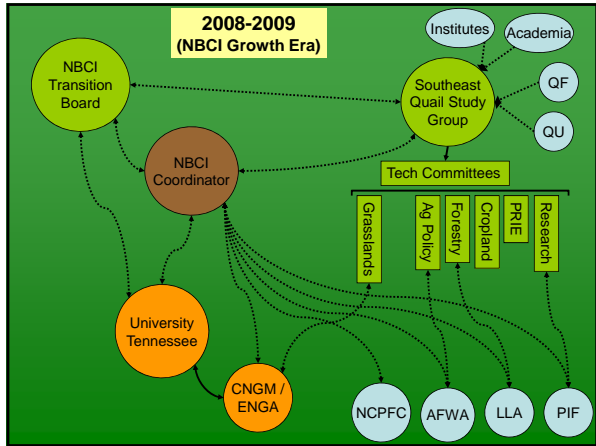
2008-2009
(NBCI Growth Era)

Institutes

Academia

NBCI Transition Board

Southeast Quail Study Group

QF

QU

NBCI Coordinator

Tech Committees

Grasslands

Ag Policy

Forestry

Cropland

PRIE

Research

University Tennessee

CNGM / ENGA

NCPFC

AFWA

LLA

PIF